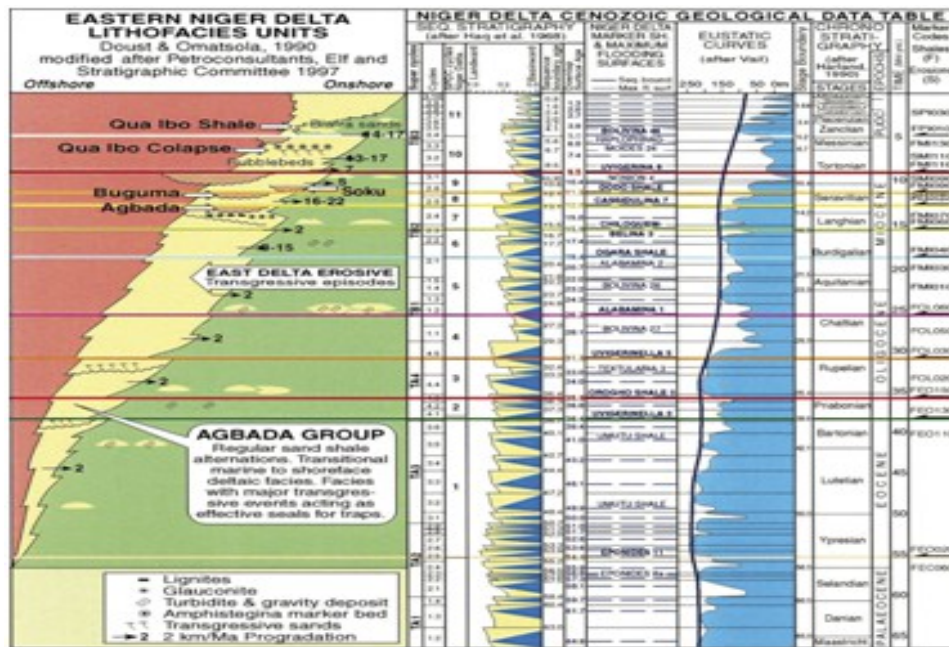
EASTERN NIGER DELTA LITHOFACIES UNITS
Doust & Omatsola, 1990 modified after Petroconsultants, Elf and Stratigraphic Committee 1997

Offshore
Onshore

Qua Ibo Shale
Biafra sands
4-17
Qua Ibo Colapse
Pebblebeds
3-17
Buguma
Soku
Agbada
16-22
2
15
EAST DELTA EROSIVE
Transgressive episodes
2
2
2
2
AGBADA GROUP
Regular sand shale alternations. Transitional marine to shoreface deltaic facies. Facies with major transgressive events acting as effective seals for traps.
2

Lignites
Glauconite
Turbidite & gravity deposit
Amphistegina marker bed
Transgressive sands
2 km/Ma Progradation

NIGER DELTA CENOZOIC GEOLOGICAL DATA TABLE
SEQ. STRATIGRAPHY (after Haq et al. 1988)
NIGER DELTA MARKER SH. & MAXIMUM FLOODING SURFACES
Seq. bound.
Max. fl. surf.
EUSTATIC CURVES (after Vail)
250 150 50 0m
CHRONO STRATIGRAPHY (after Harland, 1990)
STAGES
EPOCHS

11
10
9
8
7
6
5
4
3
2
1

BOLIVINA 46
MIOCES 24
UVIGERINA 8
NONION 4
DODO SHALE
CASSIDULINA 7
CHILOSTOMELLA
BOLIVINA 3
OGARA SHALE
ALABAMINA 2
BOLIVINA 26
ALABAMINA 1
BOLIVINA 12
UVIGERINELLA 1
TEXTULARIA 2
OROGHO SHALE
UVIGERINELLA 2
UMUTU SHALE
UMUTU SHALE
EPONIDES 11
EPONIDES

Zanclean
Messinian
Tortonian
Serravallian
Langhian
Burdigalian
Aquitanian
Chattian
Rupelian
Priabonian
Bartonian
Lutetian
Ypresian
Selandian
Danian
Maastricht

PLIOC.
MIOCENE
OLIGOCENE
EOCENE
PALAEOCENE

5
10
15
20
25
30
35
40
45
50
55
60
65

Marker Codes
Shales
(F)